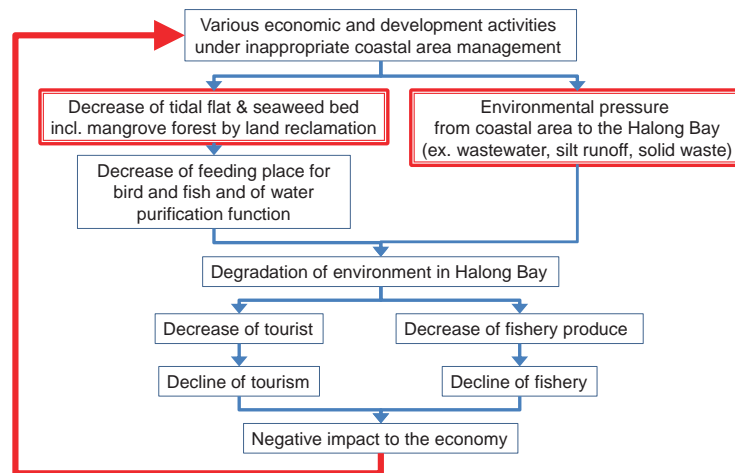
Various economic and development activities under inappropriate coastal area management

Decrease of tidal flat & seaweed bed incl. mangrove forest by land reclamation

Environmental pressure from coastal area to the Halong Bay (ex. wastewater, silt runoff, solid waste)

Decrease of feeding place for bird and fish and of water purification function

Degradation of environment in Halong Bay

Decrease of tourist

Decrease of fishery produce

Decline of tourism

Decline of fishery

Negative impact to the economy